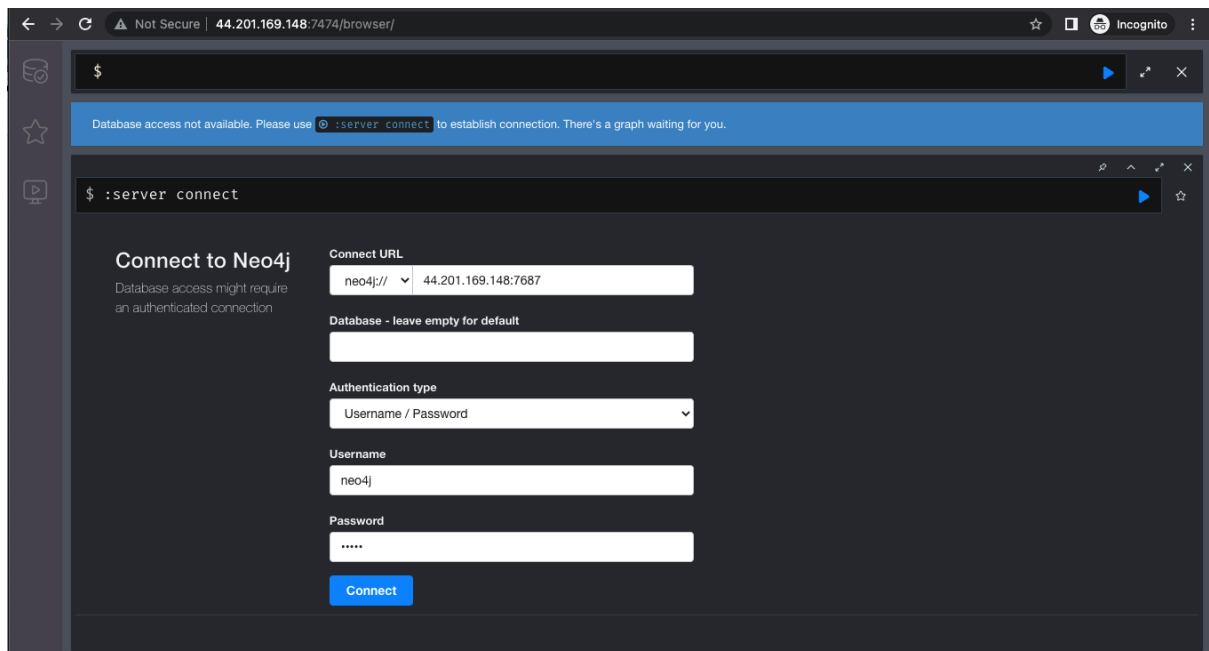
Not Secure | 44.201.169.148:7474/browser/

Incognito

$

Database access not available. Please use :server connect to establish connection. There's a graph waiting for you.

$ :server connect

Connect to Neo4j

Database access might require an authenticated connection

Connect URL

neo4j://

44.201.169.148:7687

Database - leave empty for default

Authentication type

Username / Password

Username

neo4j

Password

•••••

Connect